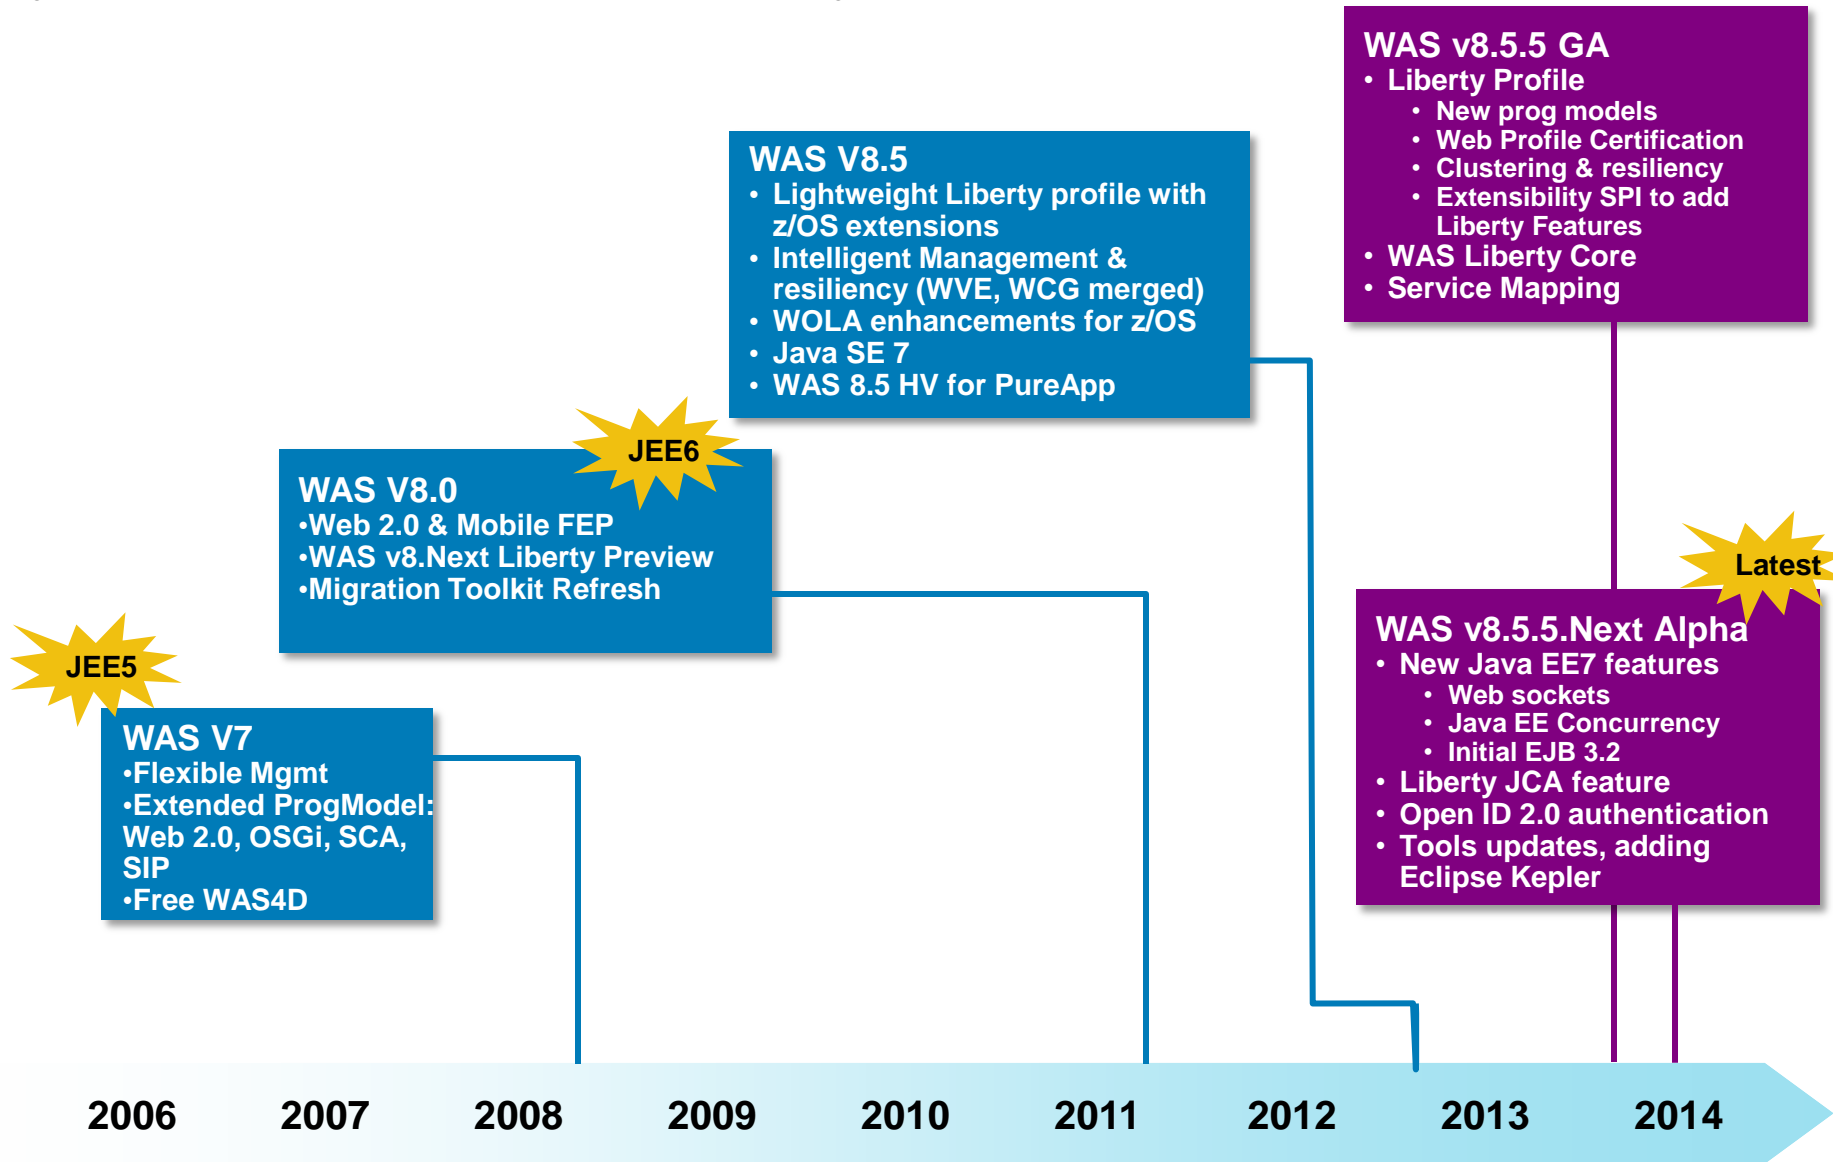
WAS v8.5.5 GA
• Liberty Profile
• New prog models
• Web Profile Certification
• Clustering & resiliency
• Extensibility SPI to add Liberty Features
• WAS Liberty Core
• Service Mapping

WAS V8.5
• Lightweight Liberty profile with z/OS extensions
• Intelligent Management & resiliency (WVE, WCG merged)
• WOLA enhancements for z/OS
• Java SE 7
• WAS 8.5 HV for PureApp

JEE6

WAS V8.0
•Web 2.0 & Mobile FEP
•WAS v8.Next Liberty Preview
•Migration Toolkit Refresh

Latest

WAS v8.5.5.Next Alpha
• New Java EE7 features
• Web sockets
• Java EE Concurrency
• Initial EJB 3.2
• Liberty JCA feature
• Open ID 2.0 authentication
• Tools updates, adding Eclipse Kepler

JEE5

WAS V7
•Flexible Mgmt
•Extended ProgModel: Web 2.0, OSGi, SCA, SIP
•Free WAS4D

2006 2007 2008 2009 2010 2011 2012 2013 2014